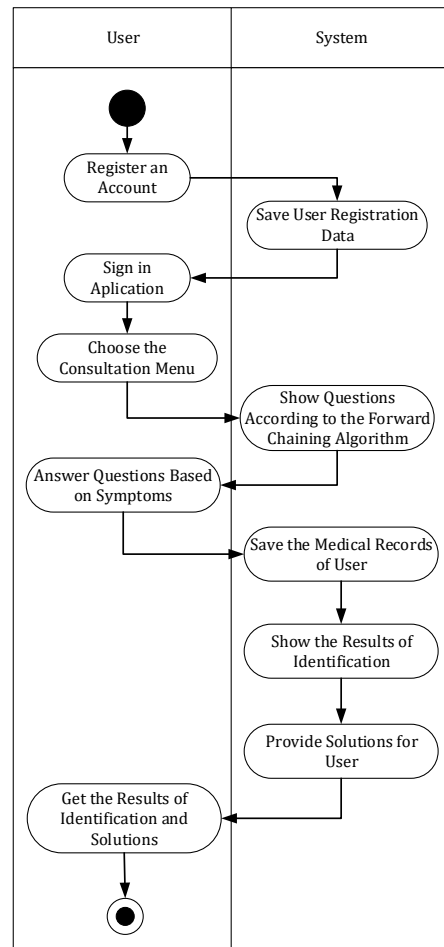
User

System

Register an Account

Save User Registration Data

Sign in Aplication

Choose the Consultation Menu

Show Questions According to the Forward Chaining Algorithm

Answer Questions Based on Symptoms

Save the Medical Records of User

Show the Results of Identification

Provide Solutions for User

Get the Results of Identification and Solutions